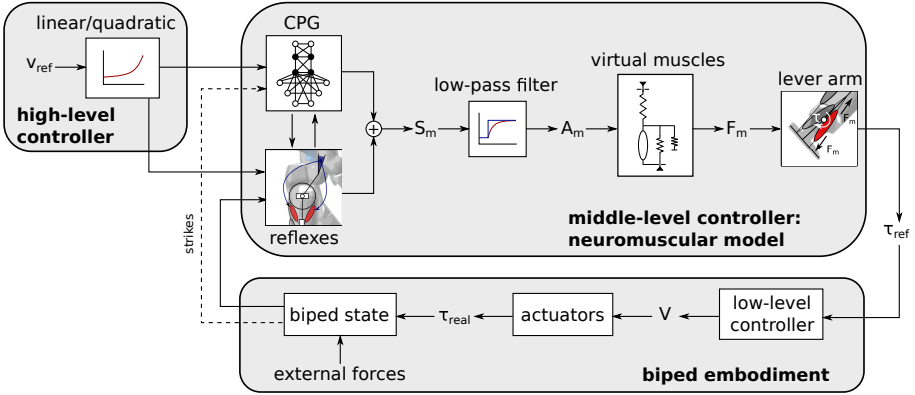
linear/quadratic

$v_{ref}$

high-level controller

CPG

low-pass filter

virtual muscles

lever arm

$S_m$

$A_m$

$F_m$

$F_m$

$F_m$

reflexes

strikes

middle-level controller: neuromuscular model

$\tau_{ref}$

biped state

$\tau_{real}$

actuators

V

low-level controller

external forces

biped embodiment